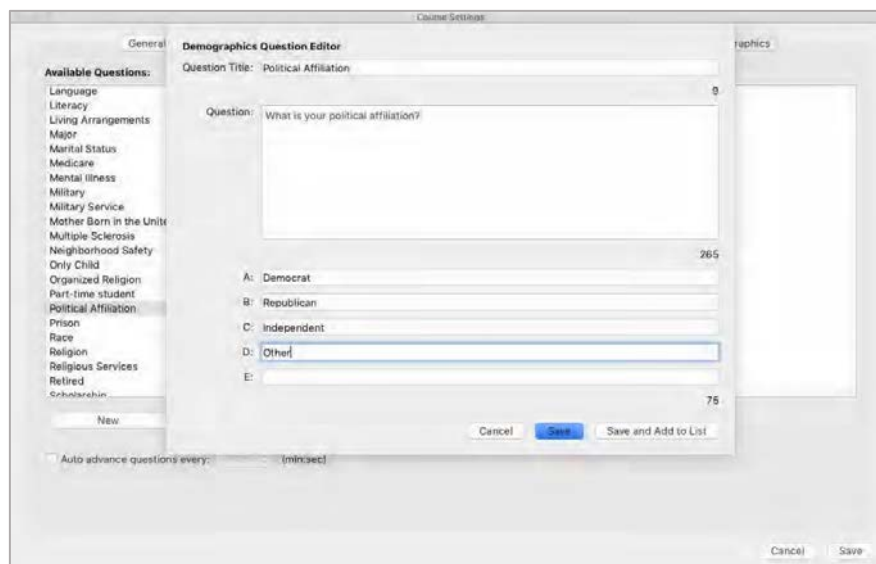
Course Settings

General

raphics

Available Questions:

Language
Literacy
Living Arrangements
Major
Marital Status
Medicare
Mental Illness
Military
Military Service
Mother Born in the Unite
Multiple Sclerosis
Neighborhood Safety
Only Child
Organized Religion
Part-time student
Political Affiliation
Prison
Race
Religion
Religious Services
Retired
Scholarship

New

Demographics Question Editor

Question Title: Political Affiliation

8

Question: What is your political affiliation?

265

A: Democrat

B: Republican

C: Independent

D: Other

E:

75

Cancel Save Save and Add to List

Auto advance questions every: (min:sec)

Cancel Save